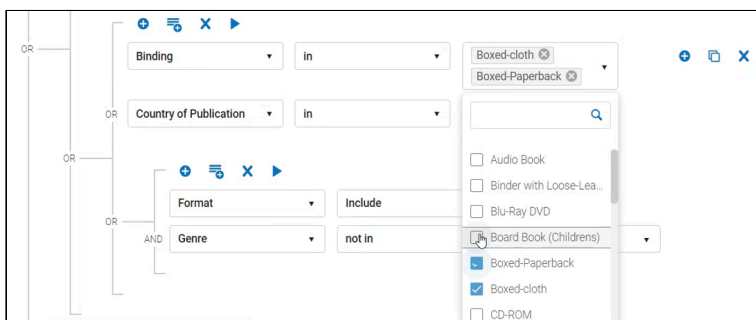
OR

Binding ▾ | in ▾ | Boxed-cloth ⊗ Boxed-Paperback ⊗ ▾

OR | Country of Publication ▾ | in ▾

OR

Audio Book
Binder with Loose-Lea...
Blu-Ray DVD
Board Book (Childrens)
Boxed-Paperback
Boxed-cloth
CD-ROM

OR | Format ▾ | Include
AND | Genre ▾ | not in ▾